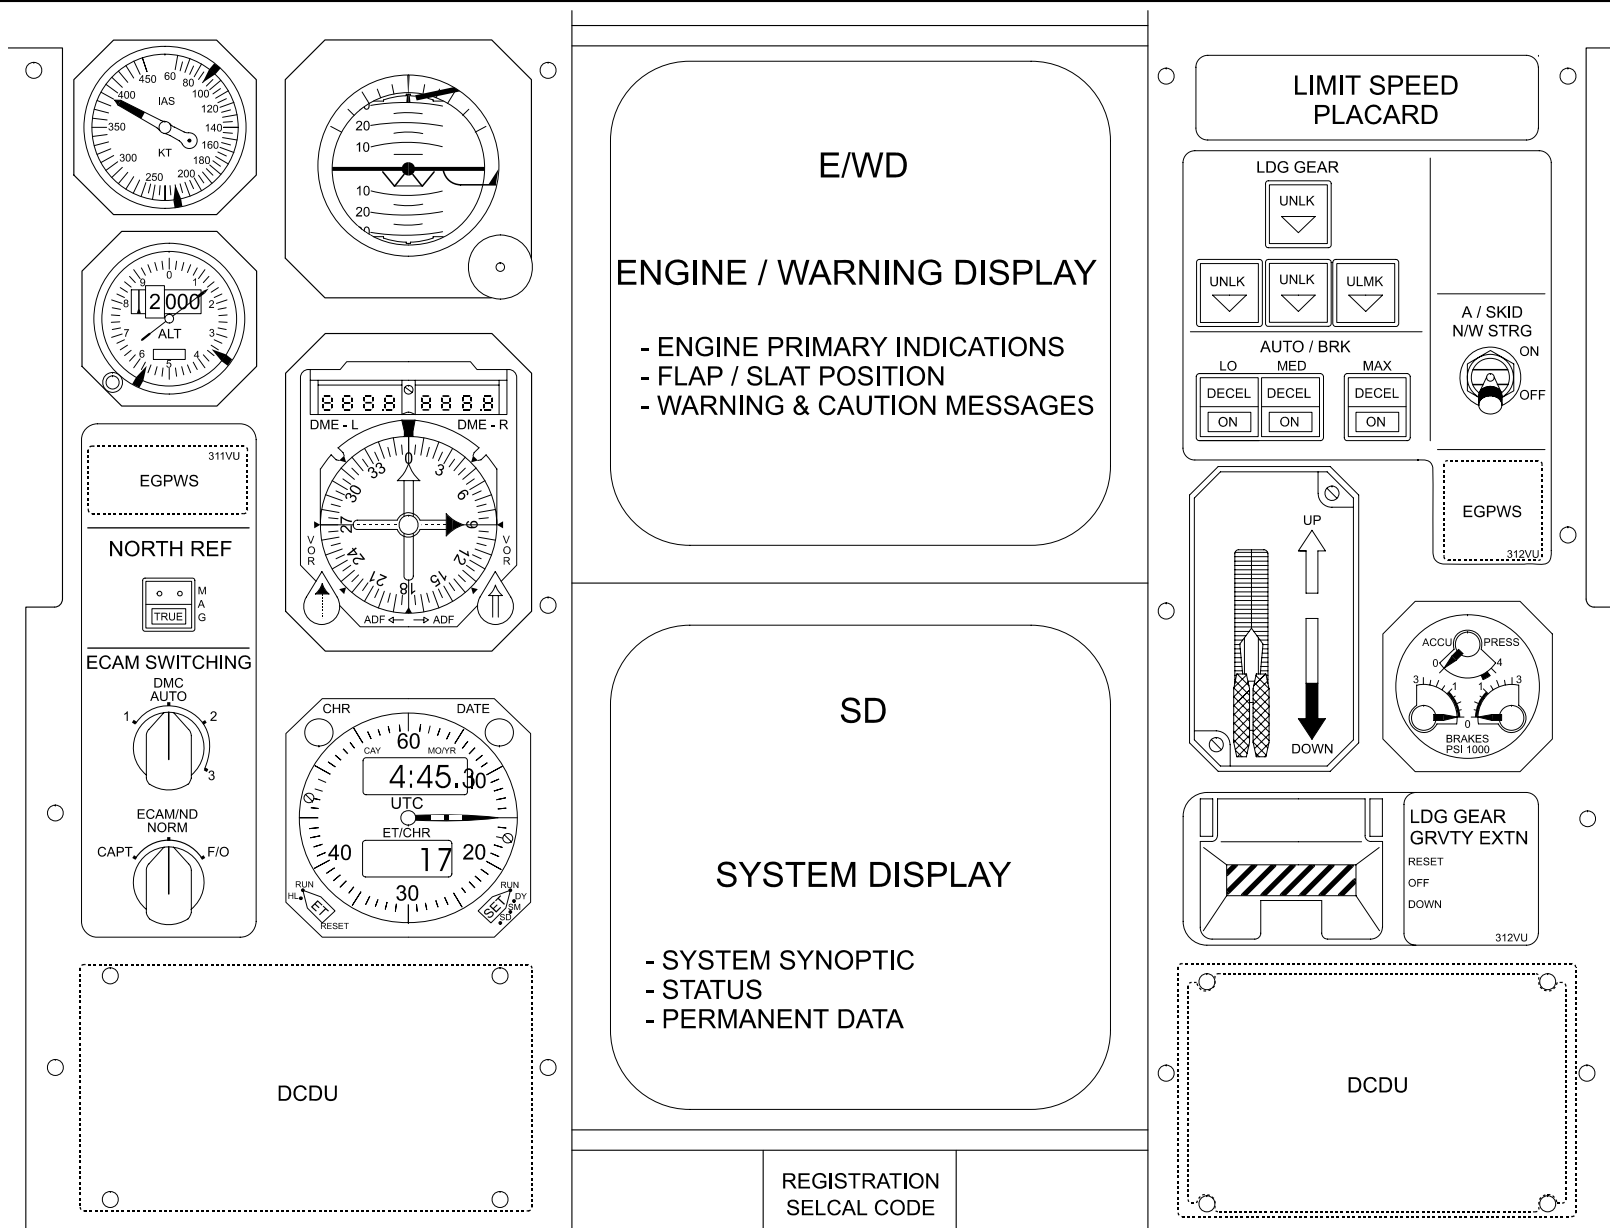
450 60 80
100
400
IAS
120
350
140
160
300
KT
180
250
200

20
10
10
20

0
9
1
2000
8
7
ALT
3
6
5
4

311VU
EGPWS

NORTH REF

TRUE
M
A
G

ECAM SWITCHING
DMC
AUTO
1
2
3

ECAM/ND
NORM
CAPT
F/O

8888 8888
DME - L
DME - R
0
33
3
30
6
27
9
24
12
21
15
18
VOR
VOR
ADF ADF

CHR
DATE
60
CAY
MO/YR
4:45.30
UTC
ET/CHR
40
17
20
30
RUN
HL
ET
RESET
RUN
SET
DY
SM
SD

DCDU

E/WD

ENGINE / WARNING DISPLAY

- ENGINE PRIMARY INDICATIONS
- FLAP / SLAT POSITION
- WARNING & CAUTION MESSAGES

SD

SYSTEM DISPLAY

- SYSTEM SYNOPTIC
- STATUS
- PERMANENT DATA

REGISTRATION
SELCAL CODE

LIMIT SPEED
PLACARD

LDG GEAR
UNLK
UNLK
UNLK
ULMK
AUTO / BRK
LO
MED
MAX
DECEL
ON
DECEL
ON
DECEL
ON

A / SKID
N/W STRG
ON
OFF

EGPWS
312VU

UP
DOWN

ACCU
PRESS
0
4
3
1
1
3
0
BRAKES
PSI 1000

LDG GEAR
GRVTY EXTN
RESET
OFF
DOWN
312VU

DCDU